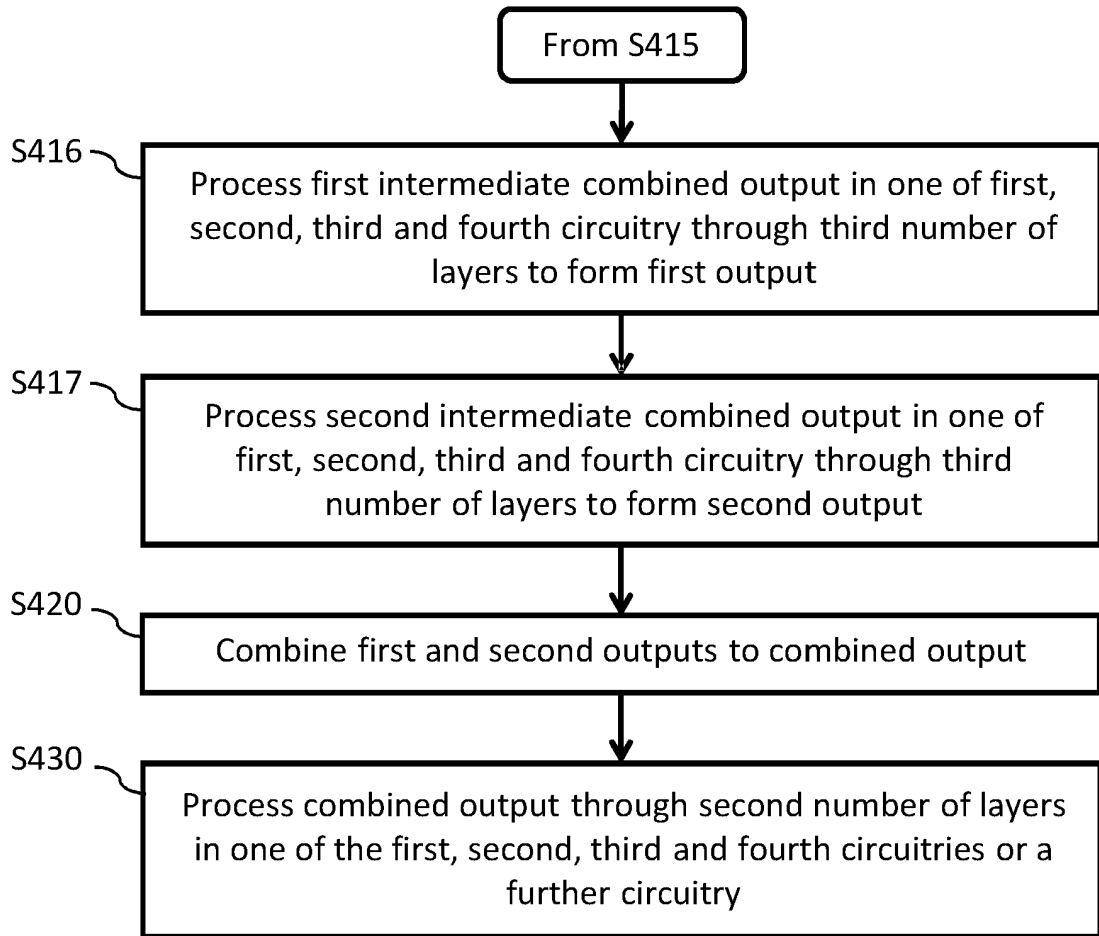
From S415

S416

Process first intermediate combined output in one of first, second, third and fourth circuitry through third number of layers to form first output

S417

Process second intermediate combined output in one of first, second, third and fourth circuitry through third number of layers to form second output

S420

Combine first and second outputs to combined output

S430

Process combined output through second number of layers in one of the first, second, third and fourth circuitries or a further circuitry